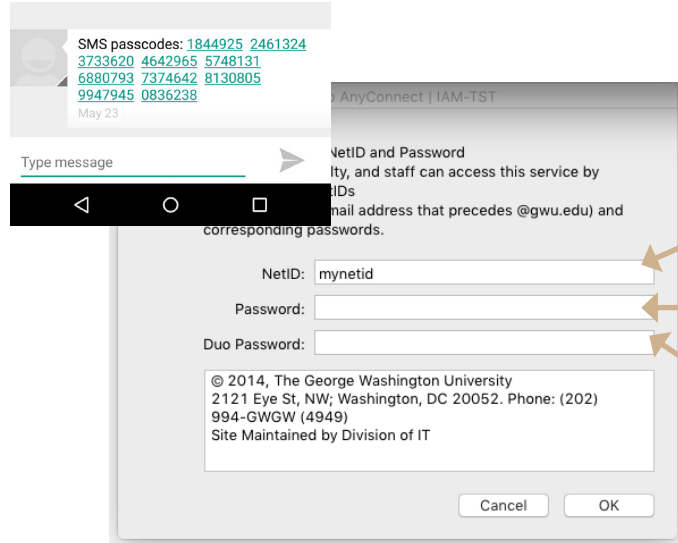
SMS passcodes: 1844925 2461324 3733620 4642965 5748131 6880793 7374642 8130805 9947945 0836238

May 23

Type message

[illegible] AnyConnect | IAM-TST

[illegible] NetID and Password
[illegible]lty, and staff can access this service by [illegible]tIDs
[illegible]mail address that precedes @gwu.edu) and corresponding passwords.

NetID: mynetid

Password:

Duo Password:

© 2014, The George Washington University
2121 Eye St, NW; Washington, DC 20052. Phone: (202) 994-GWGW (4949)
Site Maintained by Division of IT

Cancel

OK